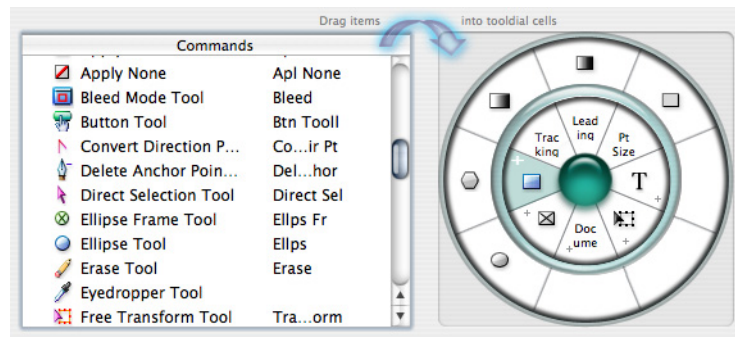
Drag items into tooldial cells

| Commands | |
|---|---|
| Apply None | Apl None |
| Bleed Mode Tool | Bleed |
| Button Tool | Btn Tooll |
| Convert Direction P... | Co...ir Pt |
| Delete Anchor Poin... | Del...hor |
| Direct Selection Tool | Direct Sel |
| Ellipse Frame Tool | Ellps Fr |
| Ellipse Tool | Ellps |
| Erase Tool | Erase |
| Eyedropper Tool | |
| Free Transform Tool | Tra...orm |

Lead ing
Trac king
Pt Size
T
Doc ume